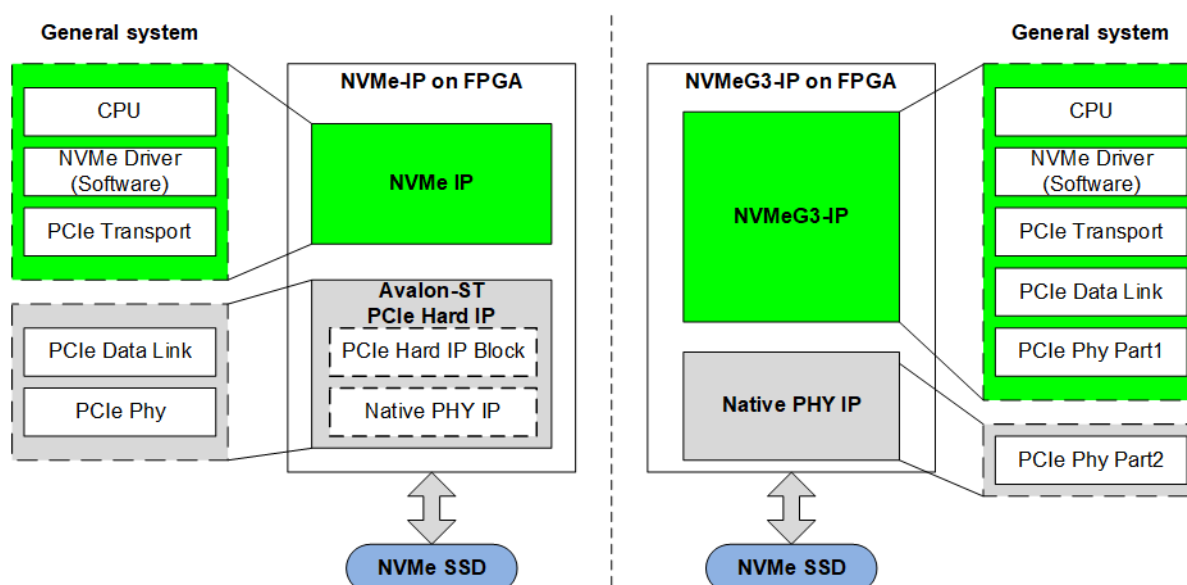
General system

CPU

NVMe Driver (Software)

PCIe Transport

PCIe Data Link

PCIe Phy

NVMe-IP on FPGA

NVMe IP

Avalon-ST PCIe Hard IP

PCIe Hard IP Block

Native PHY IP

NVMe SSD

NVMeG3-IP on FPGA

NVMeG3-IP

Native PHY IP

NVMe SSD

General system

CPU

NVMe Driver (Software)

PCIe Transport

PCIe Data Link

PCIe Phy Part1

PCIe Phy Part2